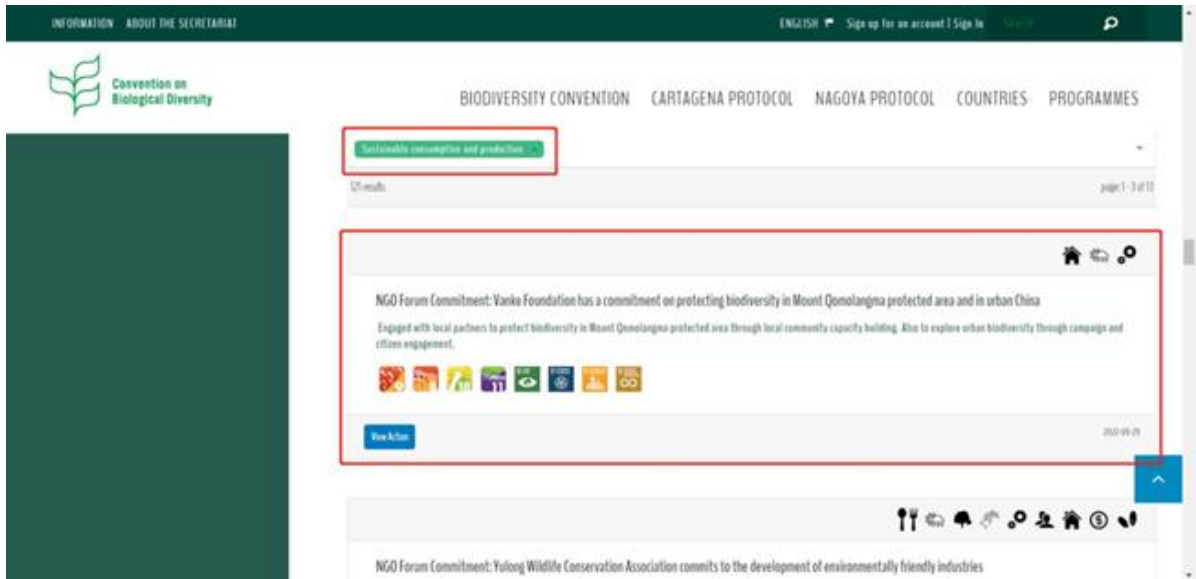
INFORMATION ABOUT THE SECRETARIAT

ENGLISH Sign up for an account | Sign In Search

Convention on Biological Diversity

BIODIVERSITY CONVENTION CARTAGENA PROTOCOL NAGOYA PROTOCOL COUNTRIES PROGRAMMES

Sustainable consumption and production

121 results

page 1 - 3 of 13

NGO Forum Commitment: Vanke Foundation has a commitment on protecting biodiversity in Mount Qomolangma protected area and in urban China

Engaged with local partners to protect biodiversity in Mount Qomolangma protected area through local community capacity building. Also to explore urban biodiversity through campaign and citizen engagement.

View Action

2020-09-29

NGO Forum Commitment: Yulong Wildlife Conservation Association commits to the development of environmentally friendly industries